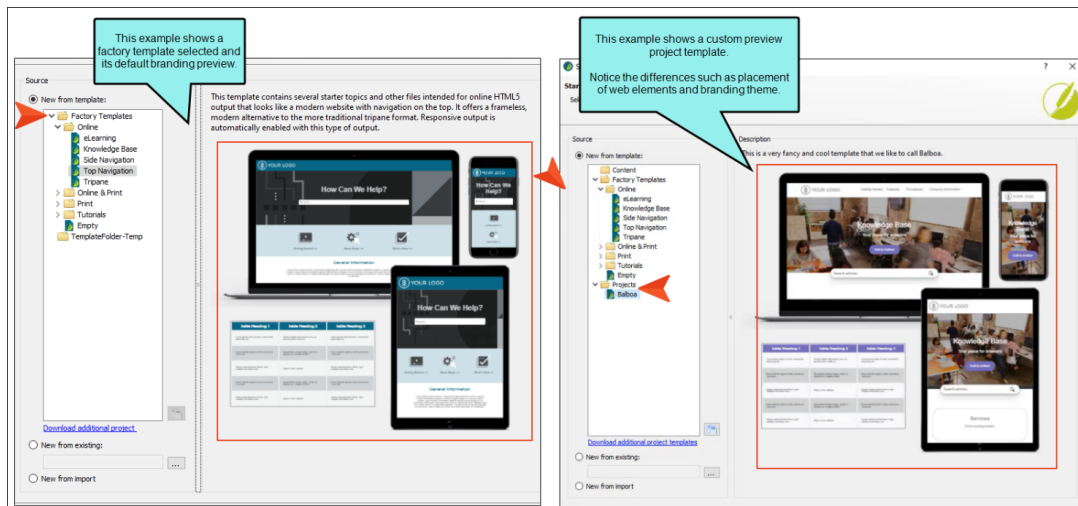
This example shows a factory template selected and its default branding preview.

Source

New from template:

Factory Templates
Online
eLearning
Knowledge Base
Side Navigation
Top Navigation
Tripane
Online & Print
Print
Tutorials
Empty
TemplateFolder-Temp

Download additional project

New from existing:

...

New from import

This template contains several starter topics and other files intended for online HTML5 output that looks like a modern website with navigation on the top. It offers a frameless, modern alternative to the more traditional tripane format. Responsive output is automatically enabled with this type of output.

YOUR LOGO
How Can We Help?
General Information
YOUR LOGO
How Can We Help?
General Information
Table Heading 1
Table Heading 2
Table Heading 3

This example shows a custom preview project template.

Notice the differences such as placement of web elements and branding theme.

?
X
Star
Sel

Source

New from template:

Content
Factory Templates
Online
eLearning
Knowledge Base
Side Navigation
Top Navigation
Tripane
Online & Print
Print
Tutorials
Empty
Projects
Balboa

Download additional project templates

New from existing:

...

New from import

Description

This is a very fancy and cool template that we like to call Balboa.

YOUR LOGO
Knowledge Base
YOUR LOGO
Knowledge Base
Services